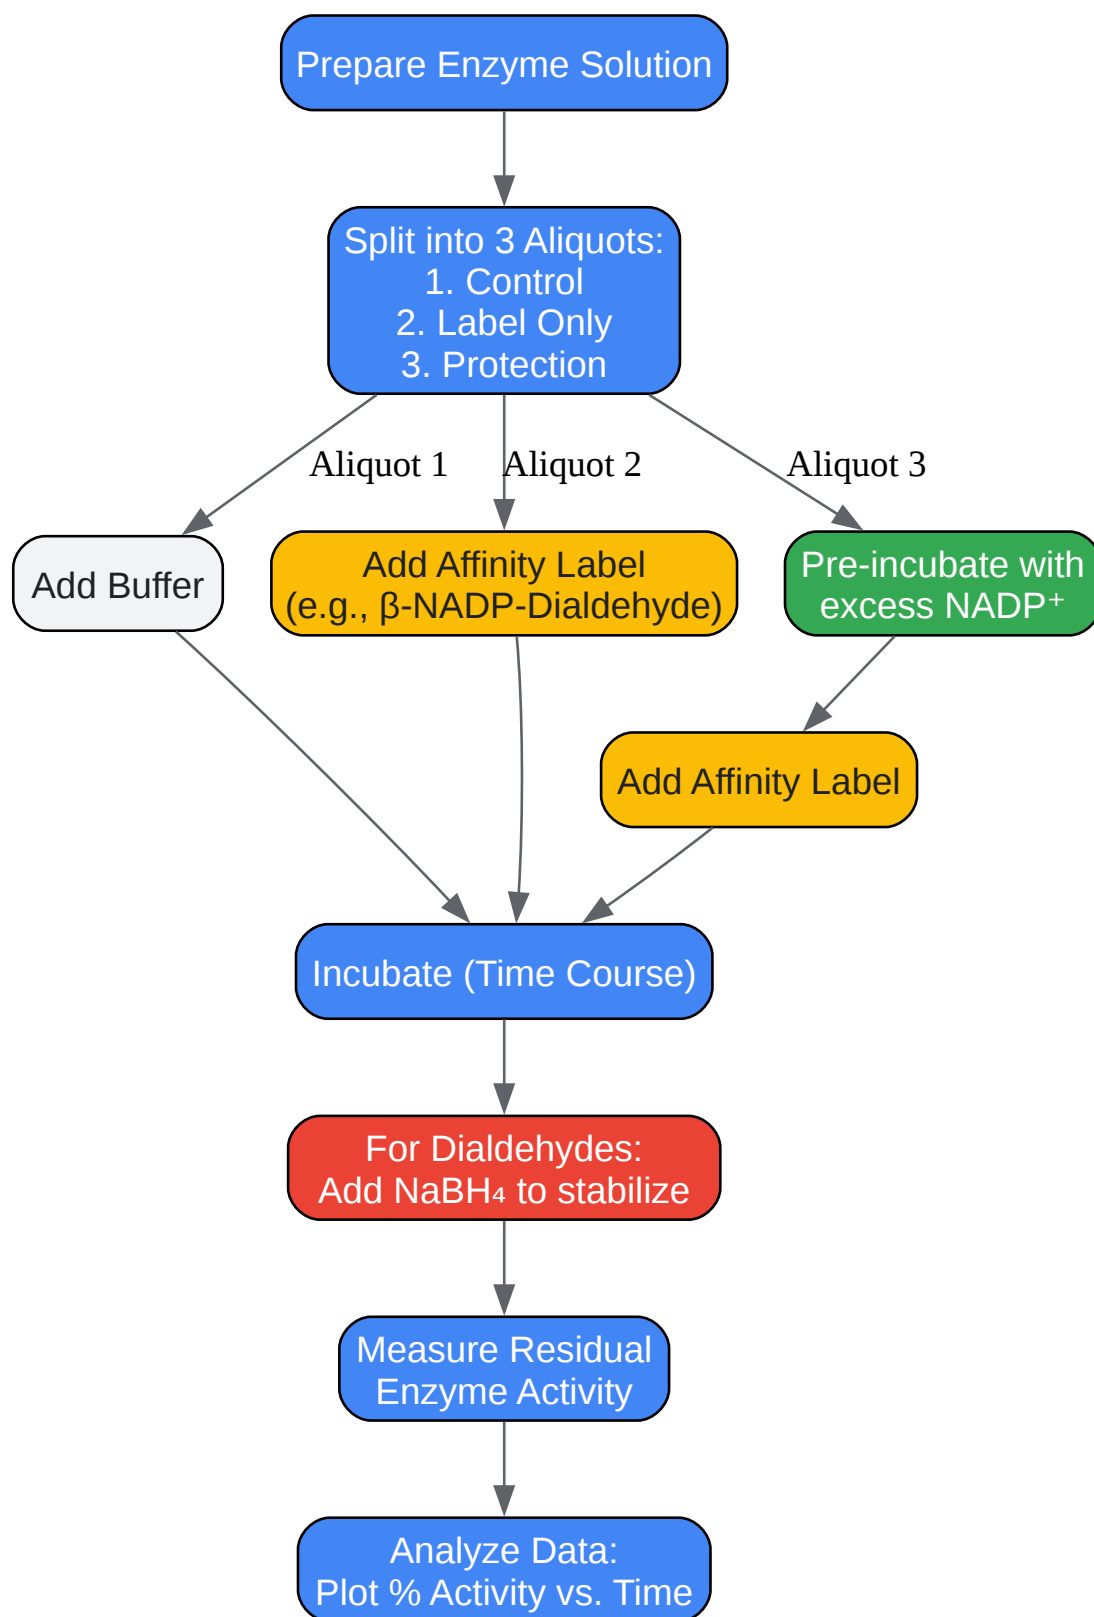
Prepare Enzyme Solution

Split into 3 Aliquots:
1. Control
2. Label Only
3. Protection

Aliquot 1

Aliquot 2

Aliquot 3

Add Buffer

Add Affinity Label
(e.g., β-NADP-Dialdehyde)

Pre-incubate with excess NADP$^+$

Add Affinity Label

Incubate (Time Course)

For Dialdehydes:
Add $NaBH_4$ to stabilize

Measure Residual Enzyme Activity

Analyze Data:
Plot % Activity vs. Time